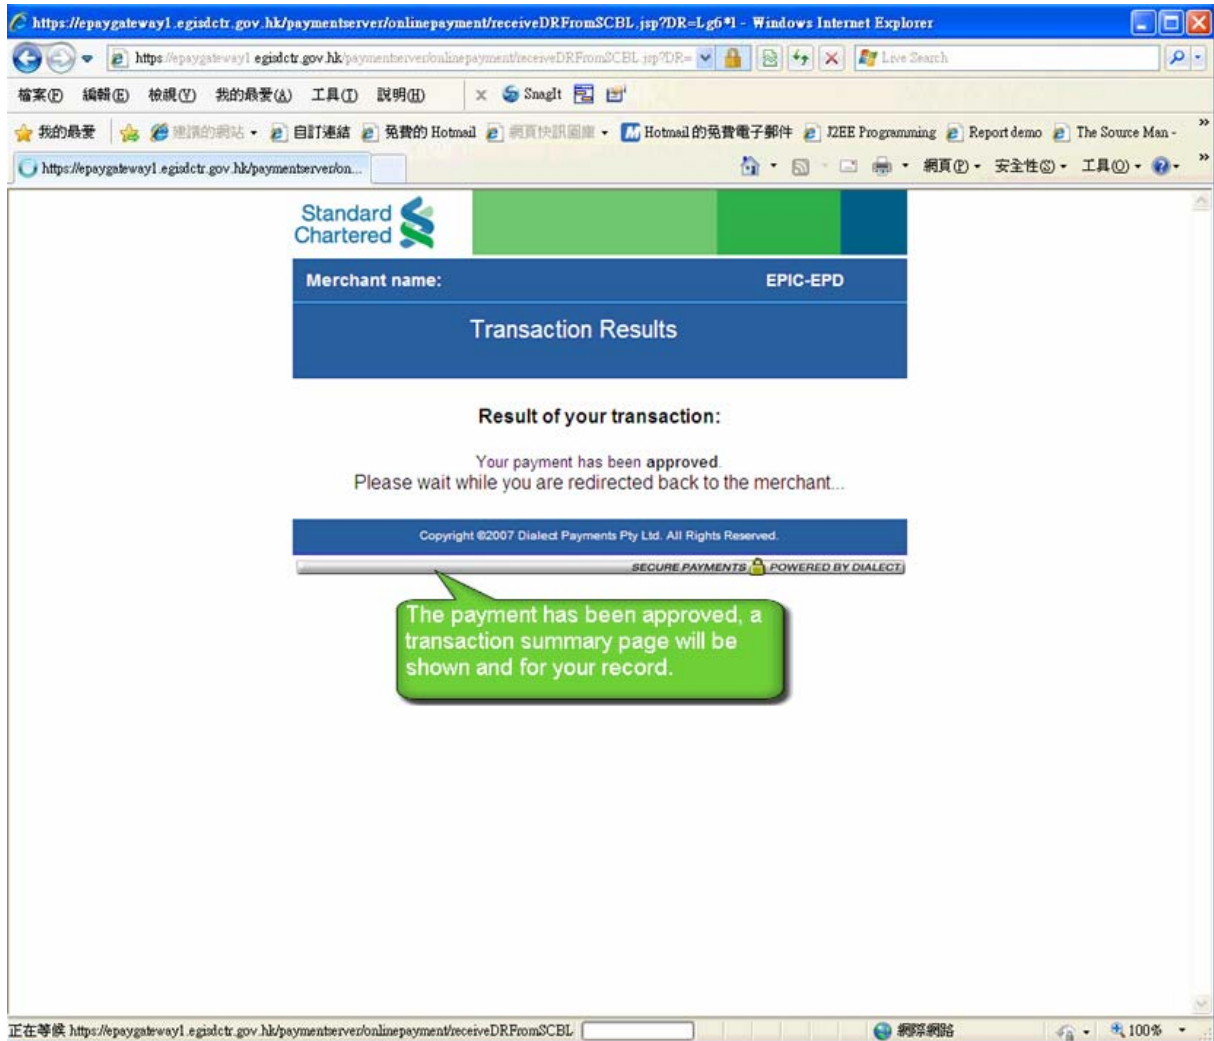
https://epaygateway1.egisdctr.gov.hk/paymentserver/onlinepayment/receiveDRFromSCBL.jsp?DR=Lg6*1 - Windows Internet Explorer

https://epaygateway1.egisdctr.gov.hk/paymentserver/onlinepayment/receiveDRFromSCBL.jsp?DR=

Live Search

檔案(F) 編輯(E) 檢視(V) 我的最愛(A) 工具(T) 說明(H)

SnagIt

我的最愛 建議的網站 自訂連結 免費的 Hotmail 網頁快訊圖庫 Hotmail 的免費電子郵件 J2EE Programming Report demo The Source Man

https://epaygateway1.egisdctr.gov.hk/paymentserver/on...

網頁(P) 安全性(S) 工具(O)

Standard Chartered

Merchant name: EPIC-EPD

Transaction Results

Result of your transaction:

Your payment has been approved.
Please wait while you are redirected back to the merchant...

Copyright ©2007 Dialect Payments Pty Ltd. All Rights Reserved.

SECURE PAYMENTS POWERED BY DIALECT

The payment has been approved, a transaction summary page will be shown and for your record.

正在等候 https://epaygateway1.egisdctr.gov.hk/paymentserver/onlinepayment/receiveDRFromSCBL

網際網路

100%